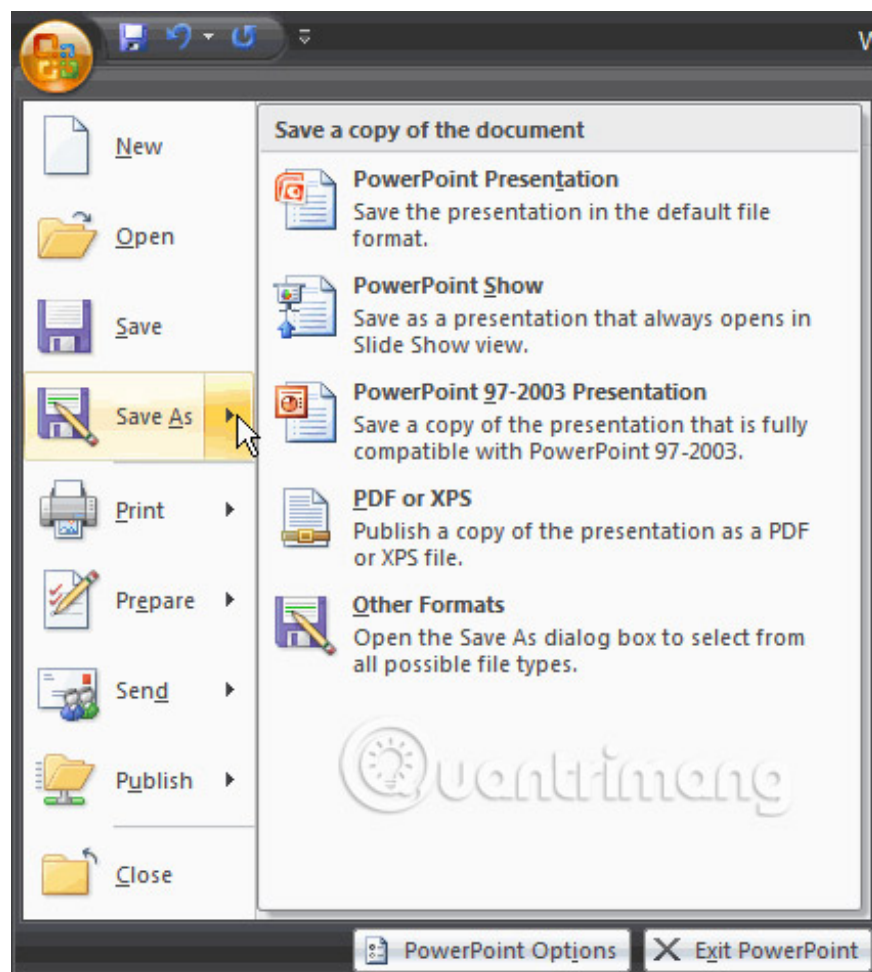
New

Open

Save

Save As

Print

Prepare

Send

Publish

Close

Save a copy of the document

PowerPoint Presentation
Save the presentation in the default file format.

PowerPoint Show
Save as a presentation that always opens in Slide Show view.

PowerPoint 97-2003 Presentation
Save a copy of the presentation that is fully compatible with PowerPoint 97-2003.

PDF or XPS
Publish a copy of the presentation as a PDF or XPS file.

Other Formats
Open the Save As dialog box to select from all possible file types.

Quantrimang

PowerPoint Options

Exit PowerPoint